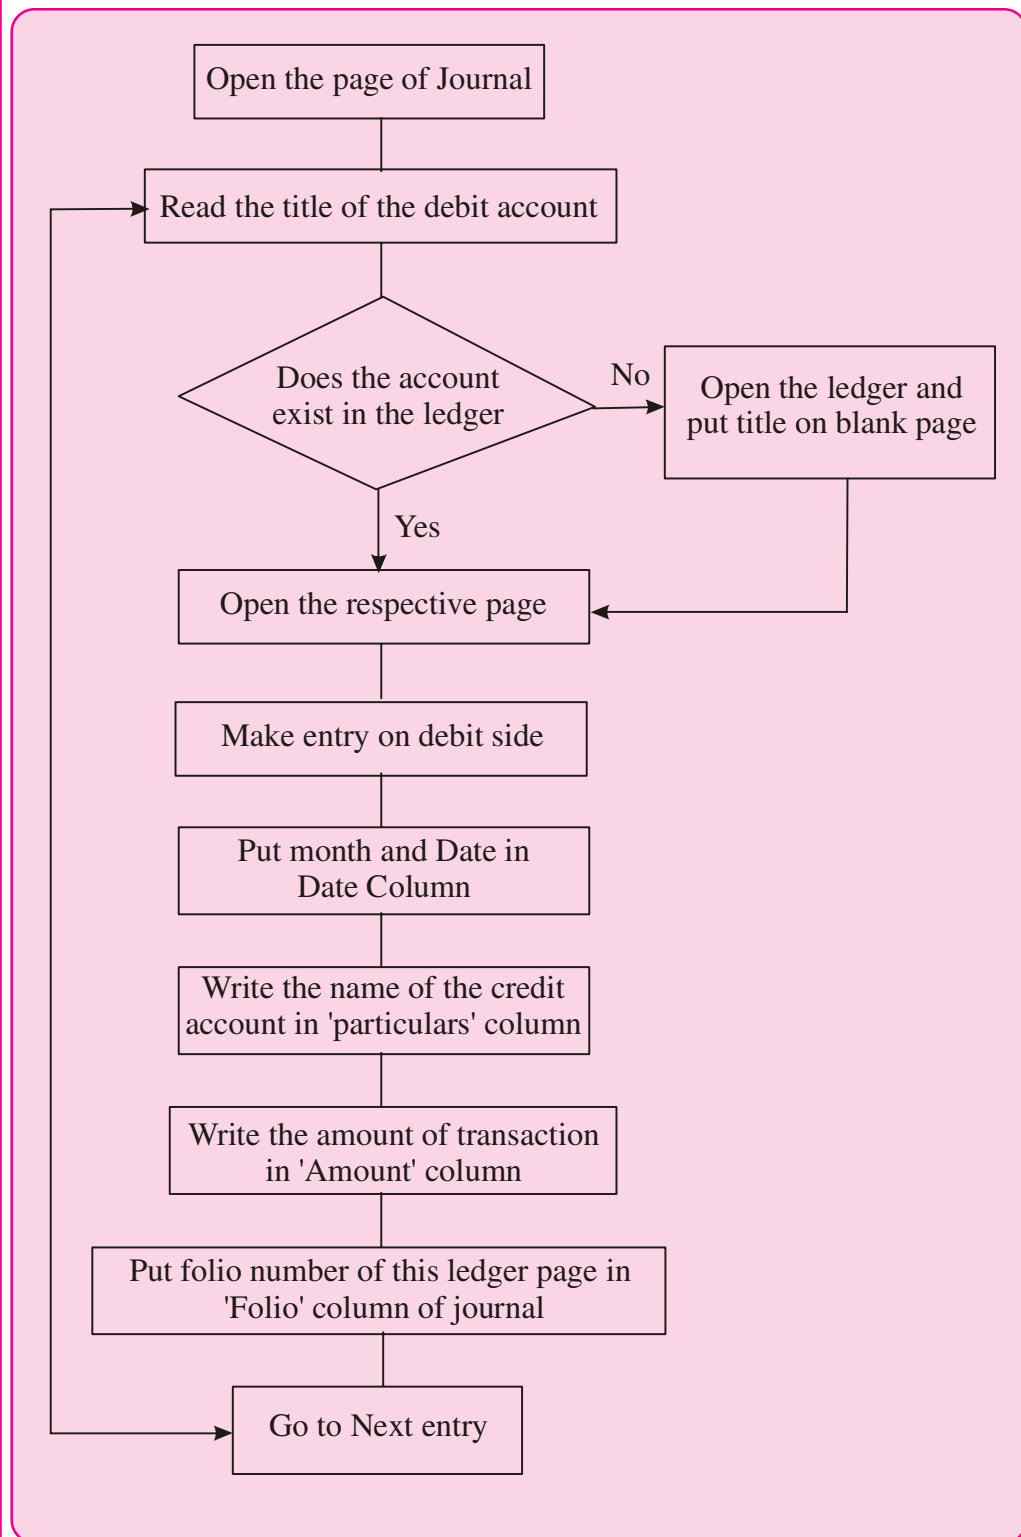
Open the page of Journal

Read the title of the debit account

Does the account exist in the ledger

No

Open the ledger and put title on blank page

Yes

Open the respective page

Make entry on debit side

Put month and Date in Date Column

Write the name of the credit account in 'particulars' column

Write the amount of transaction in 'Amount' column

Put folio number of this ledger page in 'Folio' column of journal

Go to Next entry